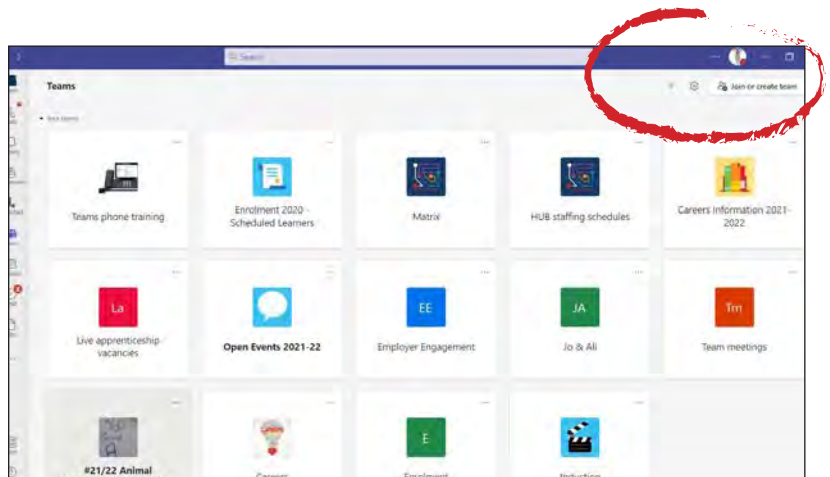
Search

Teams

Join or create team

Your teams

Teams phone training

Enrolment 2020 - Scheduled Learners

Matrix

HUB staffing schedules

Careers information 2021-2022

La

Live apprenticeship vacancies

Open Events 2021-22

EE

Employer Engagement

JA

Jo & Ali

Tm

Team meetings

#21/22 Animal

Careers

E

Enrolment

Induction